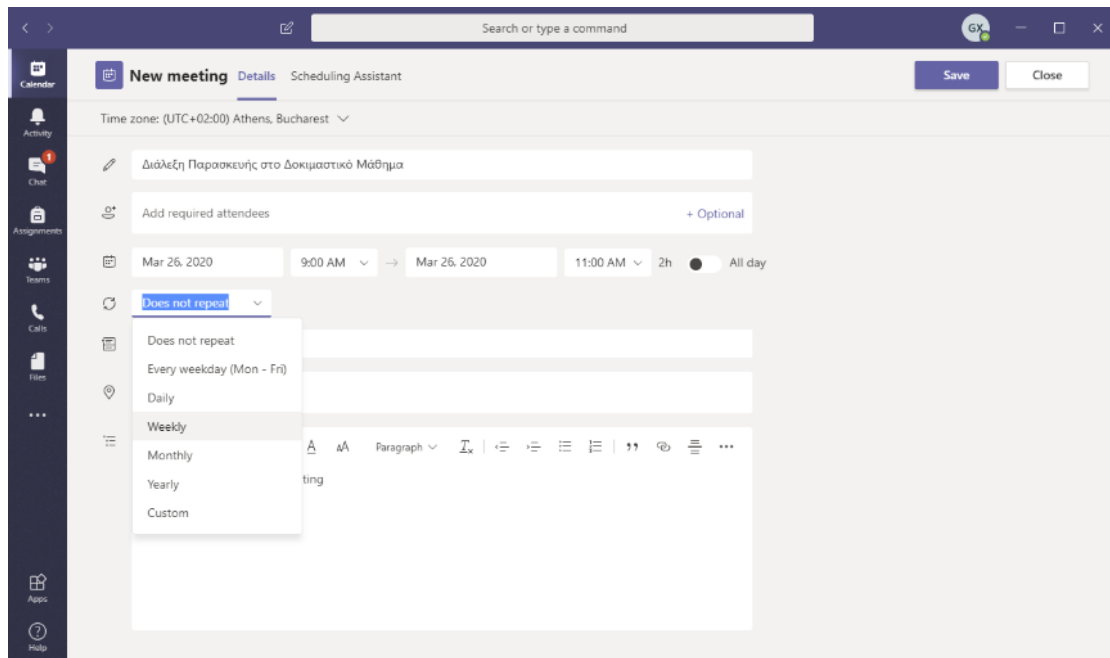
Search or type a command

GX

Calendar

Activity

1
Chat

Assignments

Teams

Calls

Files

...

Apps

Help

New meeting Details Scheduling Assistant

Save Close

Time zone: (UTC+02:00) Athens, Bucharest

Διάλεξη Παρασκευής στο Δοκιμαστικό Μάθημα

Add required attendees

+ Optional

Mar 26, 2020 9:00 AM → Mar 26, 2020 11:00 AM 2h All day

Does not repeat

Does not repeat

Every weekday (Mon - Fri)

Daily

Weekly

Monthly

Yearly

Custom

Paragraph

ting